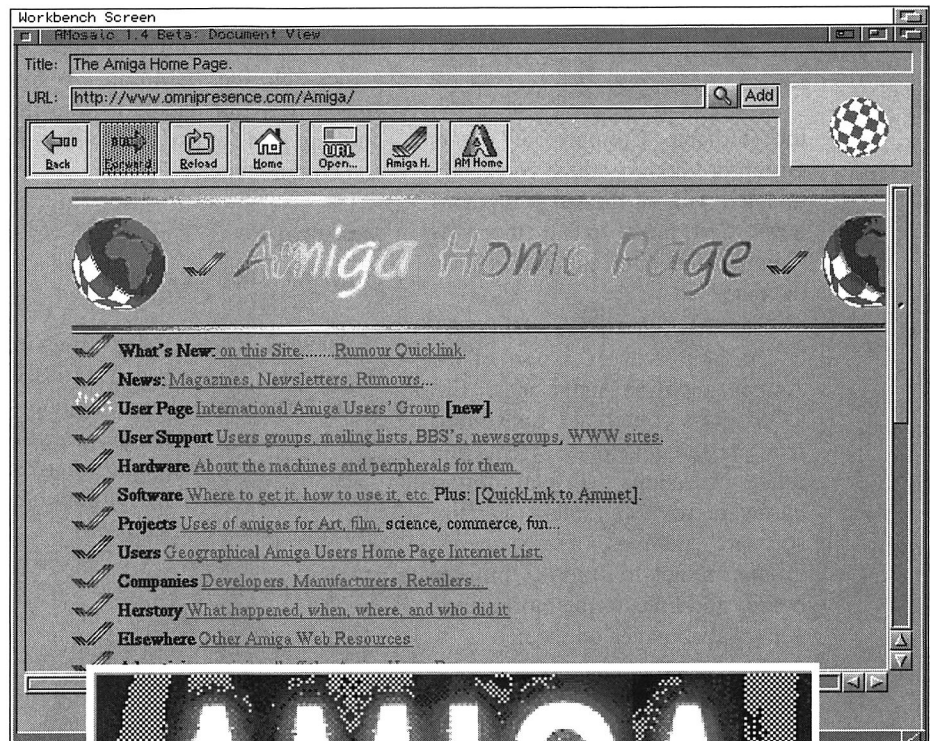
Workbench Screen

AMosaic 1.4 Beta: Document View

Title: The Amiga Home Page.

URL: http://www.omnipresence.com/Amiga/

Add

Back Forward Reload Home Open... Amiga H. AM Home

Amiga Home Page

What's New: on this Site........Rumour Quicklink.

News: Magazines, Newsletters, Rumours,...

User Page International Amiga Users' Group [new].

User Support Users groups, mailing lists, BBS's, newsgroups, WWW sites.

Hardware About the machines and peripherals for them.

Software Where to get it, how to use it, etc. Plus: [QuickLink to Aminet].

Projects Uses of amigas for Art, film, science, commerce, fun...

Users Geographical Amiga Users Home Page Internet List.

Companies Developers, Manufacturers, Retailers...

Herstory What happened, when, where, and who did it

Elsewhere Other Amiga Web Resources

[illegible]

AMIGA